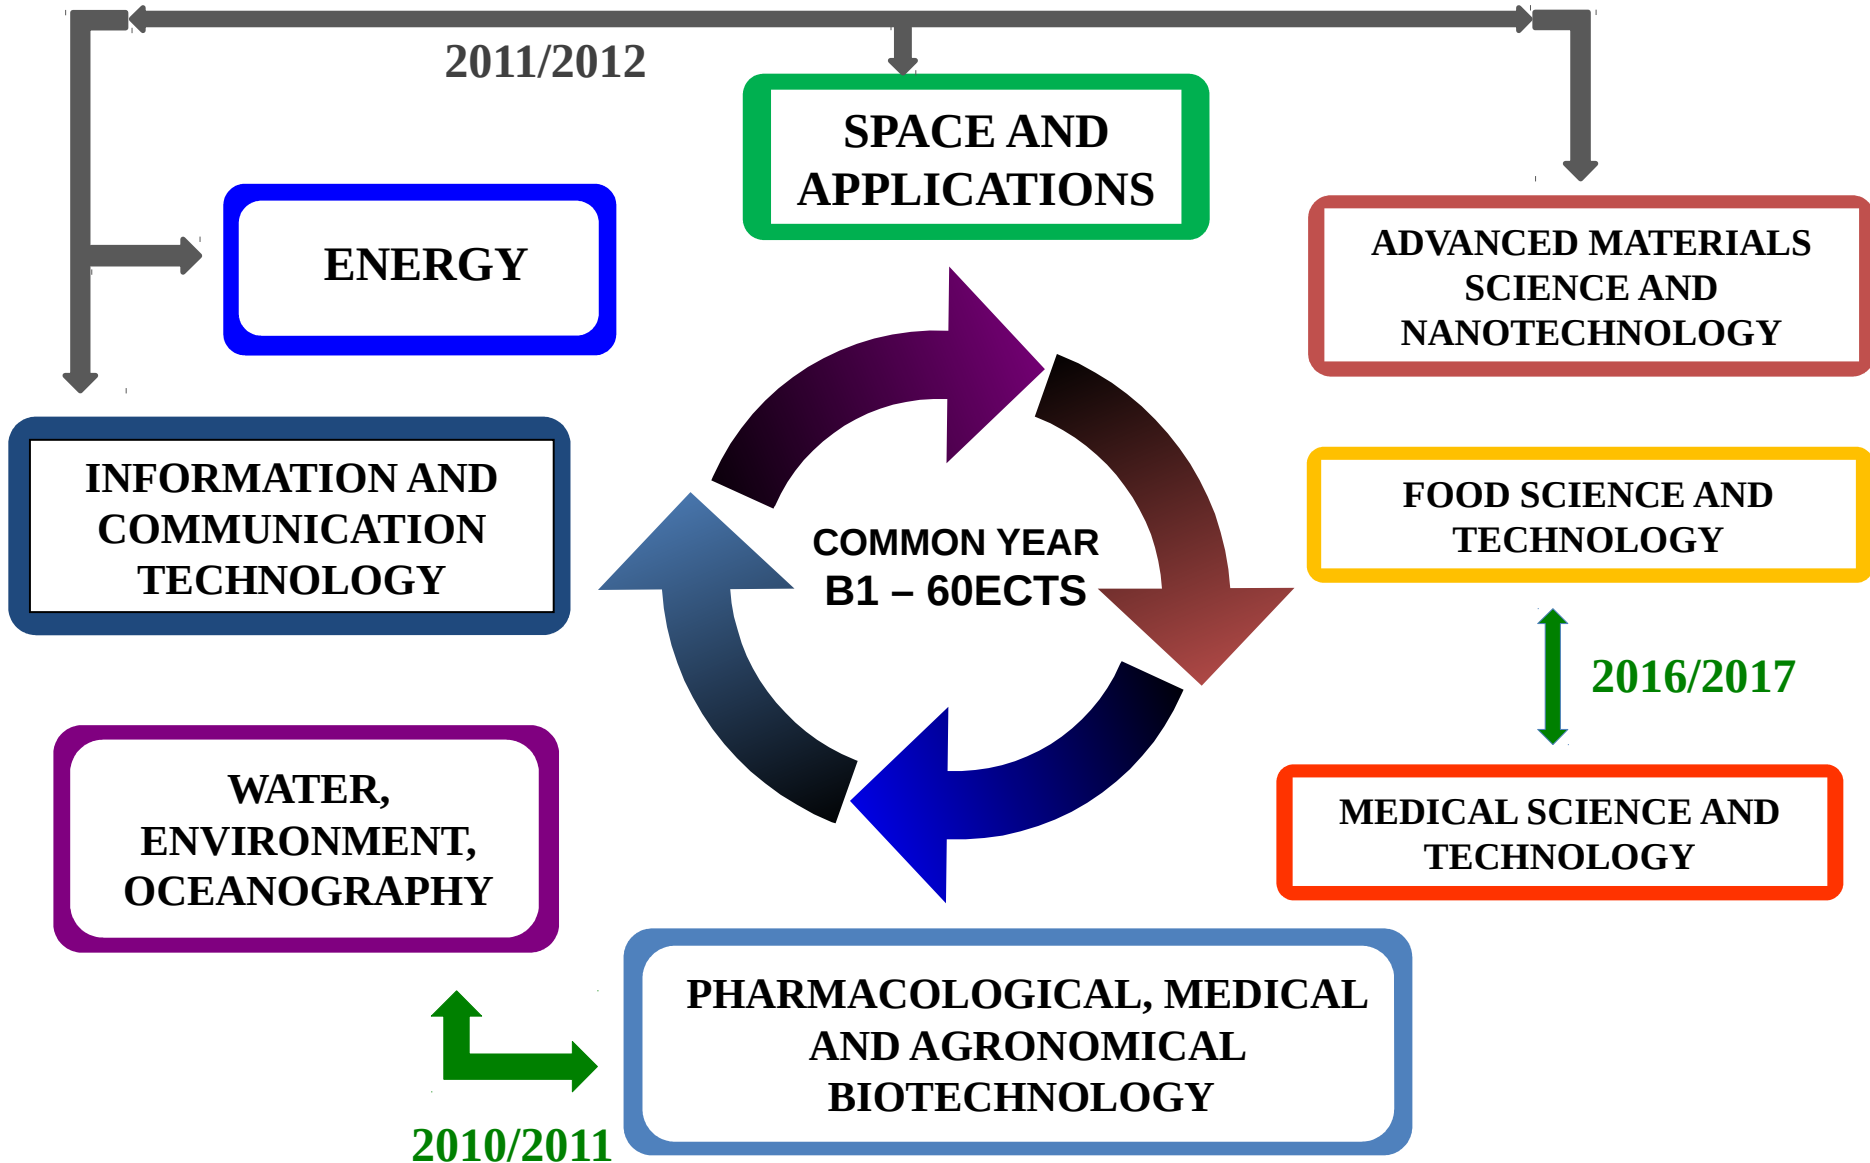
2011/2012

SPACE AND APPLICATIONS

ENERGY

ADVANCED MATERIALS SCIENCE AND NANOTECHNOLOGY

INFORMATION AND COMMUNICATION TECHNOLOGY

COMMON YEAR
B1 – 60ECTS

FOOD SCIENCE AND TECHNOLOGY

2016/2017

MEDICAL SCIENCE AND TECHNOLOGY

WATER, ENVIRONMENT, OCEANOGRAPHY

PHARMACOLOGICAL, MEDICAL AND AGRONOMICAL BIOTECHNOLOGY

2010/2011